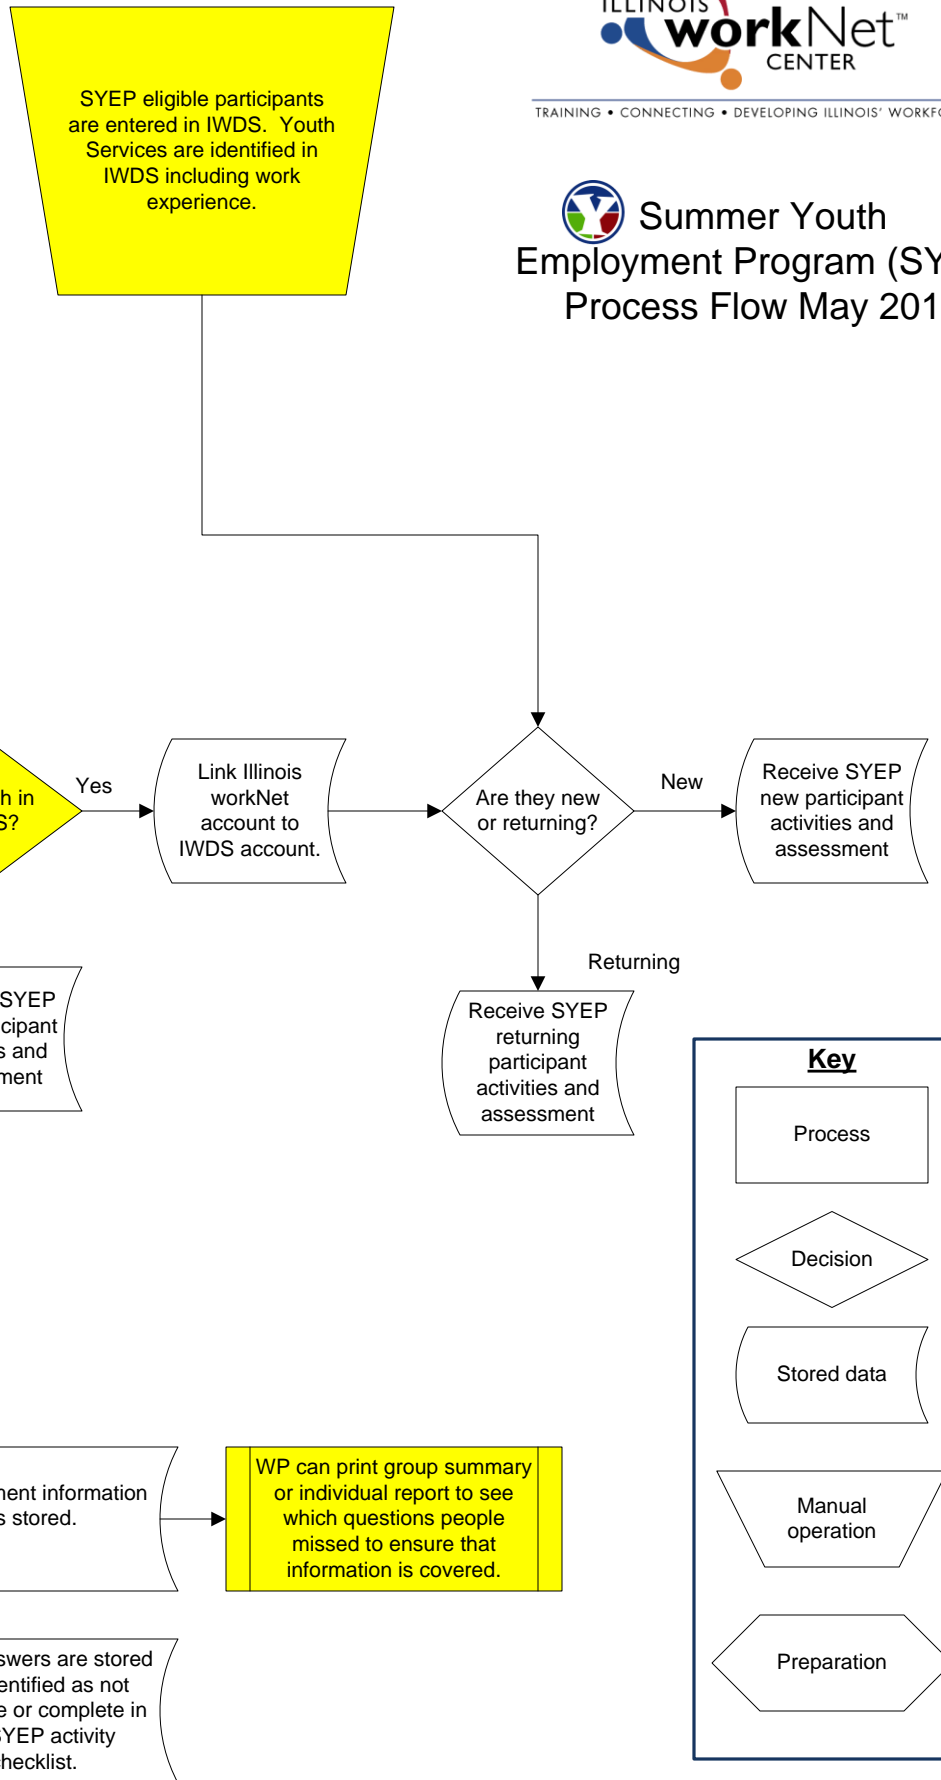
SYEP eligible participants are entered in IWDS. Youth Services are identified in IWDS including work experience.

ILLINOIS workNet™ CENTER

TRAINING • CONNECTING • DEVELOPING ILLINOIS' WORKF

Summer Youth Employment Program (SY Process Flow May 201

h in S?

Yes

Link Illinois workNet account to IWDS account.

Are they new or returning?

New

Receive SYEP new participant activities and assessment

Returning

SYEP cipant s and ment

Receive SYEP returning participant activities and assessment

Key

Process

Decision

Stored data

Manual operation

Preparation

nent information s stored.

WP can print group summary or individual report to see which questions people missed to ensure that information is covered.

swers are stored entified as not e or complete in YEP activity hecklist.